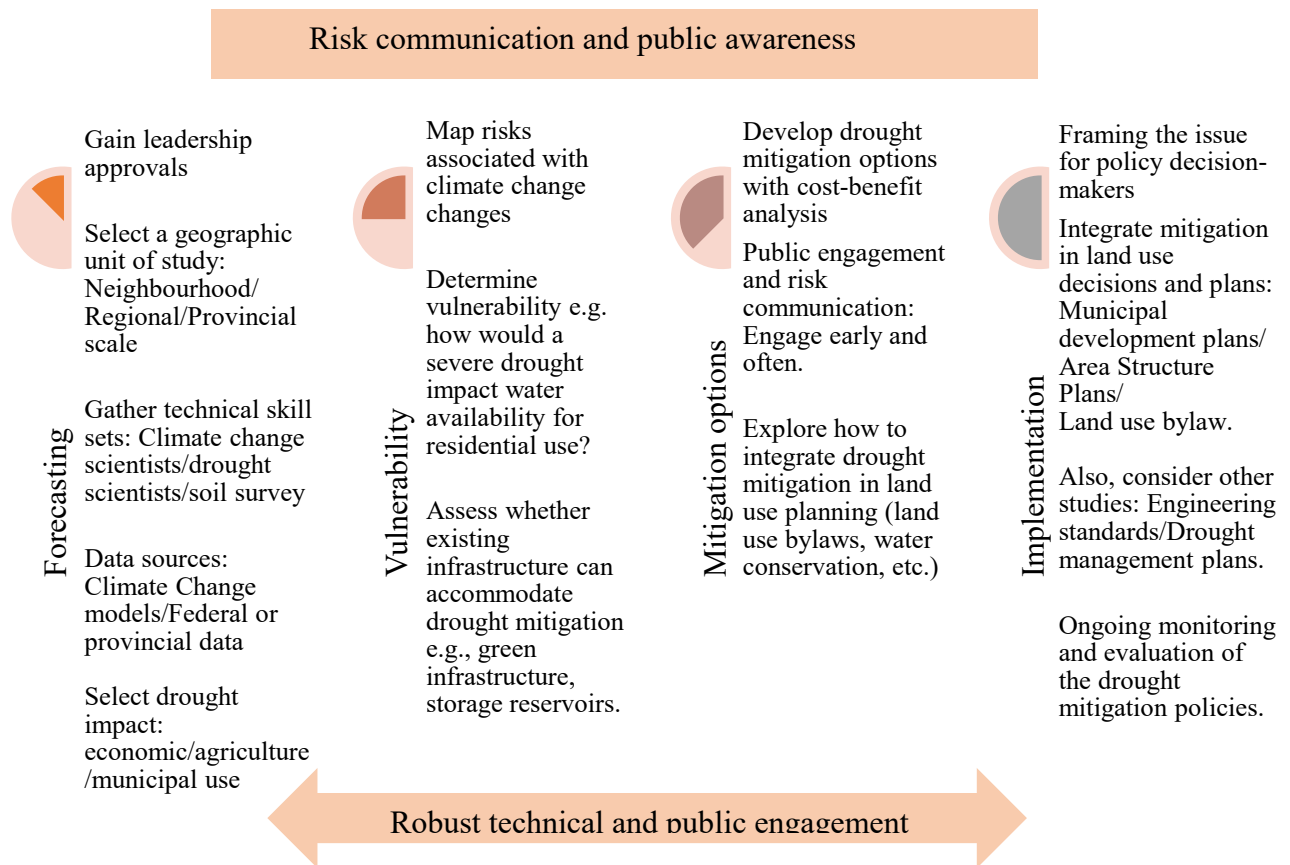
Risk communication and public awareness

Forecasting

Gain leadership approvals

Select a geographic unit of study: Neighbourhood/ Regional/Provincial scale

Gather technical skill sets: Climate change scientists/drought scientists/soil survey

Data sources: Climate Change models/Federal or provincial data

Select drought impact: economic/agriculture /municipal use

Vulnerability

Map risks associated with climate change changes

Determine vulnerability e.g. how would a severe drought impact water availability for residential use?

Assess whether existing infrastructure can accommodate drought mitigation e.g., green infrastructure, storage reservoirs.

Mitigation options

Develop drought mitigation options with cost-benefit analysis

Public engagement and risk communication: Engage early and often.

Explore how to integrate drought mitigation in land use planning (land use bylaws, water conservation, etc.)

Implementation

Framing the issue for policy decision-makers

Integrate mitigation in land use decisions and plans: Municipal development plans/ Area Structure Plans/ Land use bylaw.

Also, consider other studies: Engineering standards/Drought management plans.

Ongoing monitoring and evaluation of the drought mitigation policies.

Robust technical and public engagement